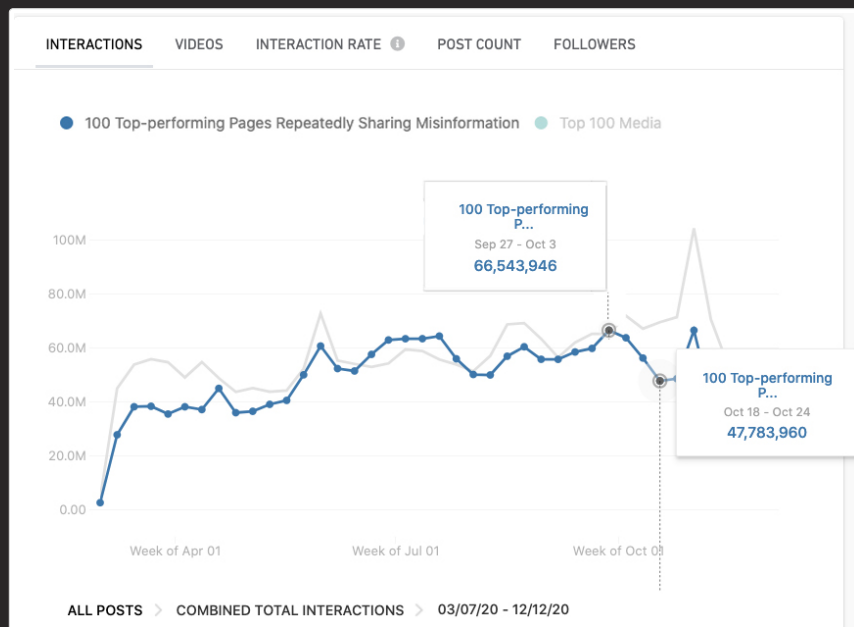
INTERACTIONS VIDEOS INTERACTION RATE POST COUNT FOLLOWERS

100 Top-performing Pages Repeatedly Sharing Misinformation Top 100 Media

100 Top-performing P...
Sep 27 - Oct 3
66,543,946

100 Top-performing P...
Oct 18 - Oct 24
47,783,960

100M
80.0M
60.0M
40.0M
20.0M
0.00

Week of Apr 01 Week of Jul 01 Week of Oct 01

ALL POSTS > COMBINED TOTAL INTERACTIONS > 03/07/20 - 12/12/20